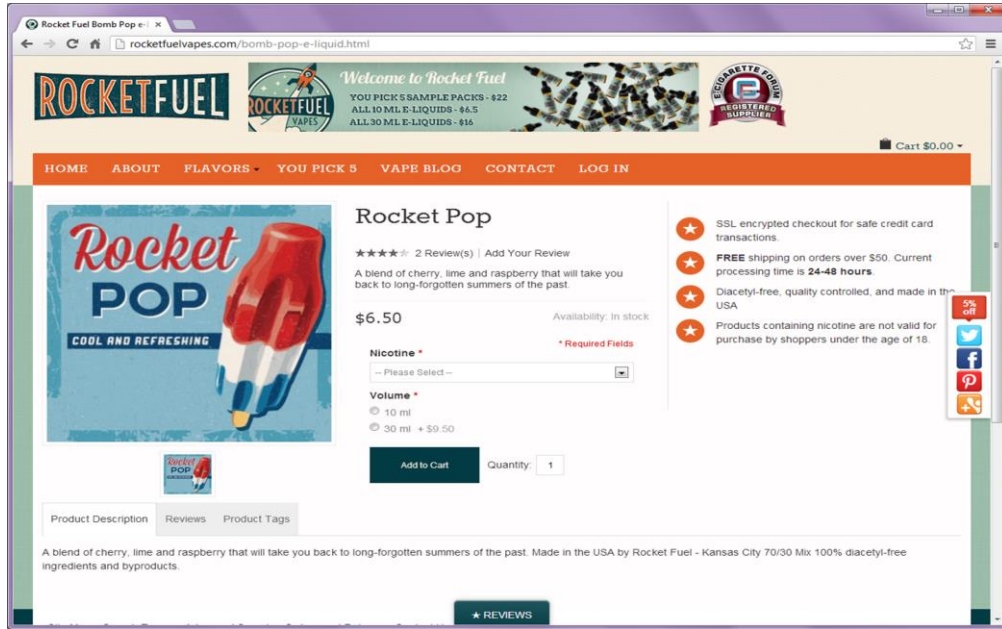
Rocket Fuel Bomb Pop e-l ×

rocketfuelvapes.com/bomb-pop-e-liquid.html

ROCKETFUEL

ROCKETFUEL VAPES

Welcome to Rocket Fuel
YOU PICK 5 SAMPLE PACKS - $22
ALL 10 ML E-LIQUIDS - $6.5
ALL 30 ML E-LIQUIDS - $16

E-CIGARETTE FORUM REGISTERED SUPPLIER

Cart $0.00

HOME ABOUT FLAVORS YOU PICK 5 VAPE BLOG CONTACT LOG IN

Rocket POP COOL AND REFRESHING

Rocket Pop

2 Review(s) | Add Your Review

A blend of cherry, lime and raspberry that will take you back to long-forgotten summers of the past.

$6.50

Availability: In stock

* Required Fields

Nicotine *

-- Please Select --

Volume *

10 ml

30 ml + $9.50

Add to Cart

Quantity: 1

SSL encrypted checkout for safe credit card transactions.

FREE shipping on orders over $50. Current processing time is 24-48 hours.

Diacetyl-free, quality controlled, and made in the USA

Products containing nicotine are not valid for purchase by shoppers under the age of 18.

5% off

Product Description Reviews Product Tags

A blend of cherry, lime and raspberry that will take you back to long-forgotten summers of the past. Made in the USA by Rocket Fuel - Kansas City 70/30 Mix 100% diacetyl-free ingredients and byproducts.

★ REVIEWS